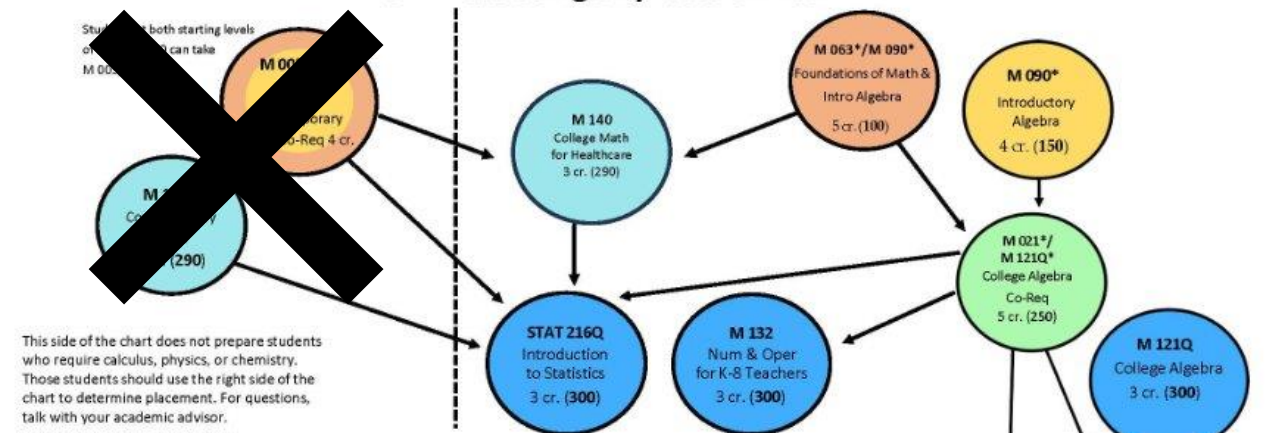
Stud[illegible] both starting levels o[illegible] can take M 00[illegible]

M 00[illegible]
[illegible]orary
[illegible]o-Req 4 cr.

M 1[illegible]
Co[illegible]y
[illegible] (290)

M 140
College Math for Healthcare
3 cr. (290)

M 063*/M 090*
Foundations of Math & Intro Algebra
5 cr. (100)

M 090*
Introductory Algebra
4 cr. (150)

M 021*/ M 121Q*
College Algebra
Co-Req
5 cr. (250)

STAT 216Q
Introduction to Statistics
3 cr. (300)

M 132
Num & Oper for K-8 Teachers
3 cr. (300)

M 121Q
College Algebra
3 cr. (300)

This side of the chart does not prepare students who require calculus, physics, or chemistry. Those students should use the right side of the chart to determine placement. For questions, talk with your academic advisor.